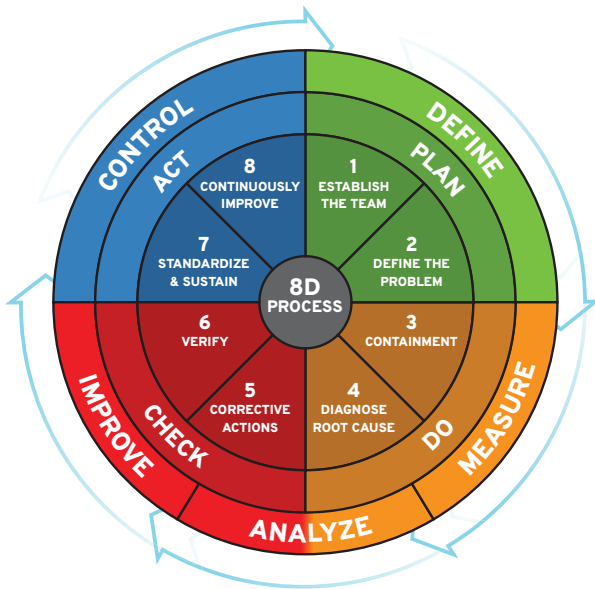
CONTROL
DEFINE
ACT
PLAN
8
CONTINUOUSLY IMPROVE
1
ESTABLISH THE TEAM
7
STANDARDIZE & SUSTAIN
2
DEFINE THE PROBLEM
8D PROCESS
6
VERIFY
3
CONTAINMENT
5
CORRECTIVE ACTIONS
4
DIAGNOSE ROOT CAUSE
IMPROVE
CHECK
DO
MEASURE
ANALYZE